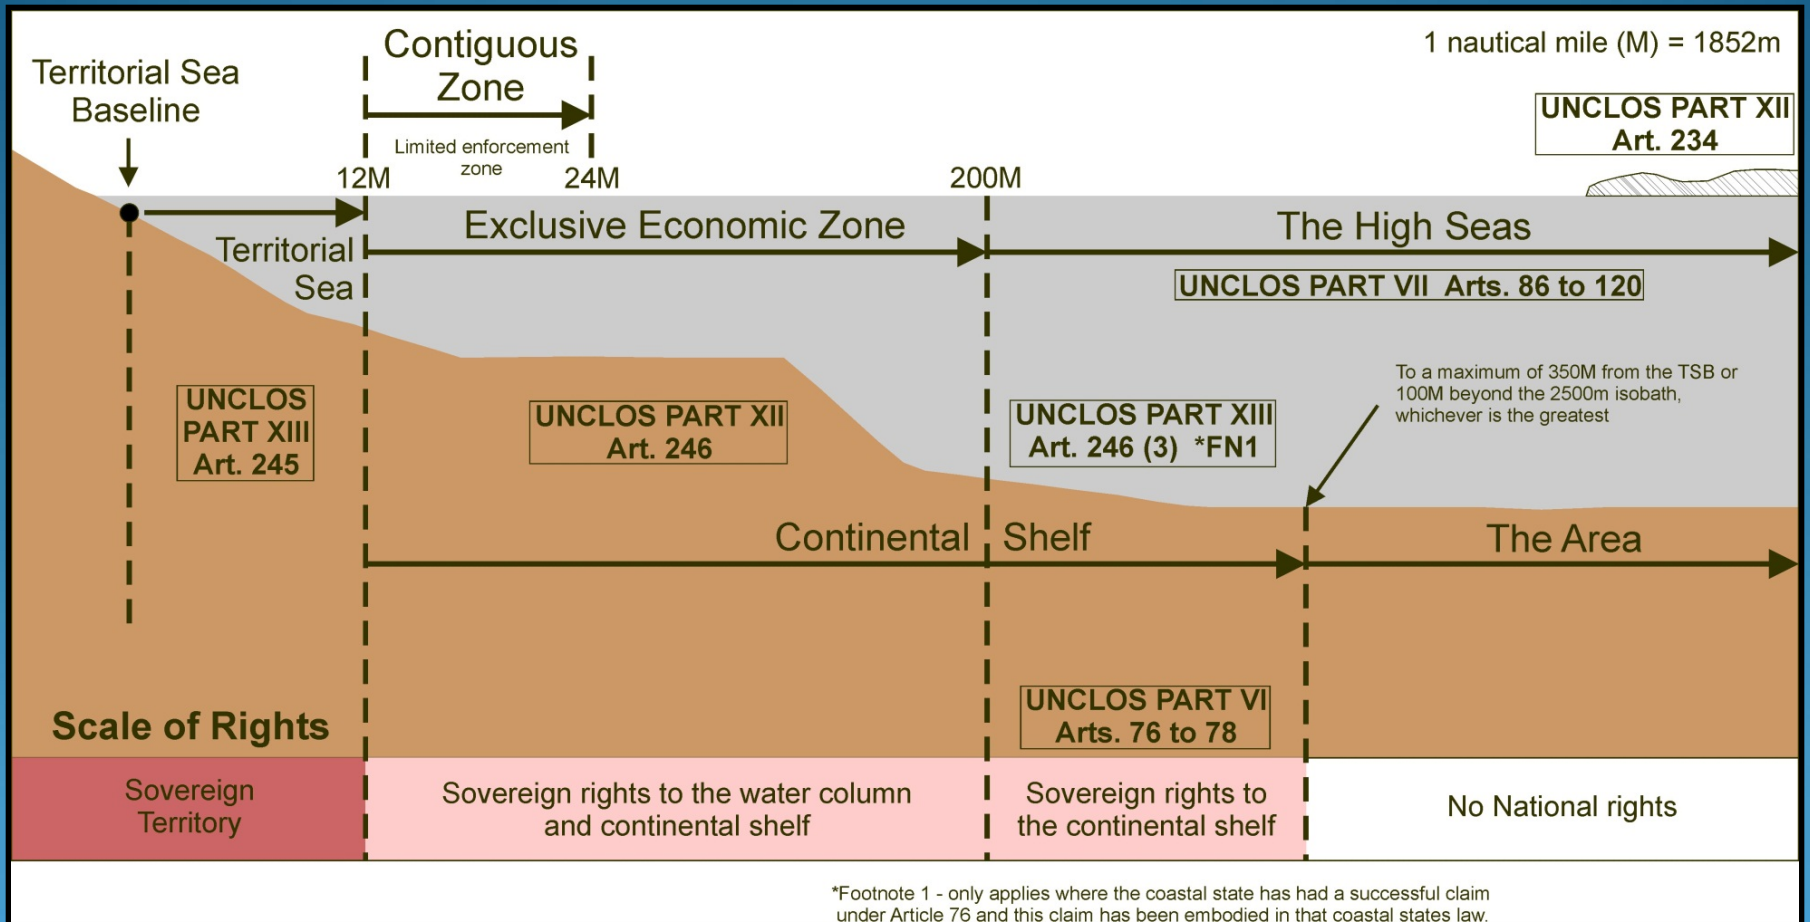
Territorial Sea Baseline

Contiguous Zone

Limited enforcement zone

1 nautical mile (M) = 1852m

UNCLOS PART XII Art. 234

12M

24M

200M

Territorial Sea

Exclusive Economic Zone

The High Seas

UNCLOS PART VII Arts. 86 to 120

To a maximum of 350M from the TSB or 100M beyond the 2500m isobath, whichever is the greatest

UNCLOS PART XIII Art. 245

UNCLOS PART XII Art. 246

UNCLOS PART XIII Art. 246 (3) *FN1

Continental Shelf

The Area

Scale of Rights

UNCLOS PART VI Arts. 76 to 78

Sovereign Territory

Sovereign rights to the water column and continental shelf

Sovereign rights to the continental shelf

No National rights

*Footnote 1 - only applies where the coastal state has had a successful claim under Article 76 and this claim has been embodied in that coastal states law.